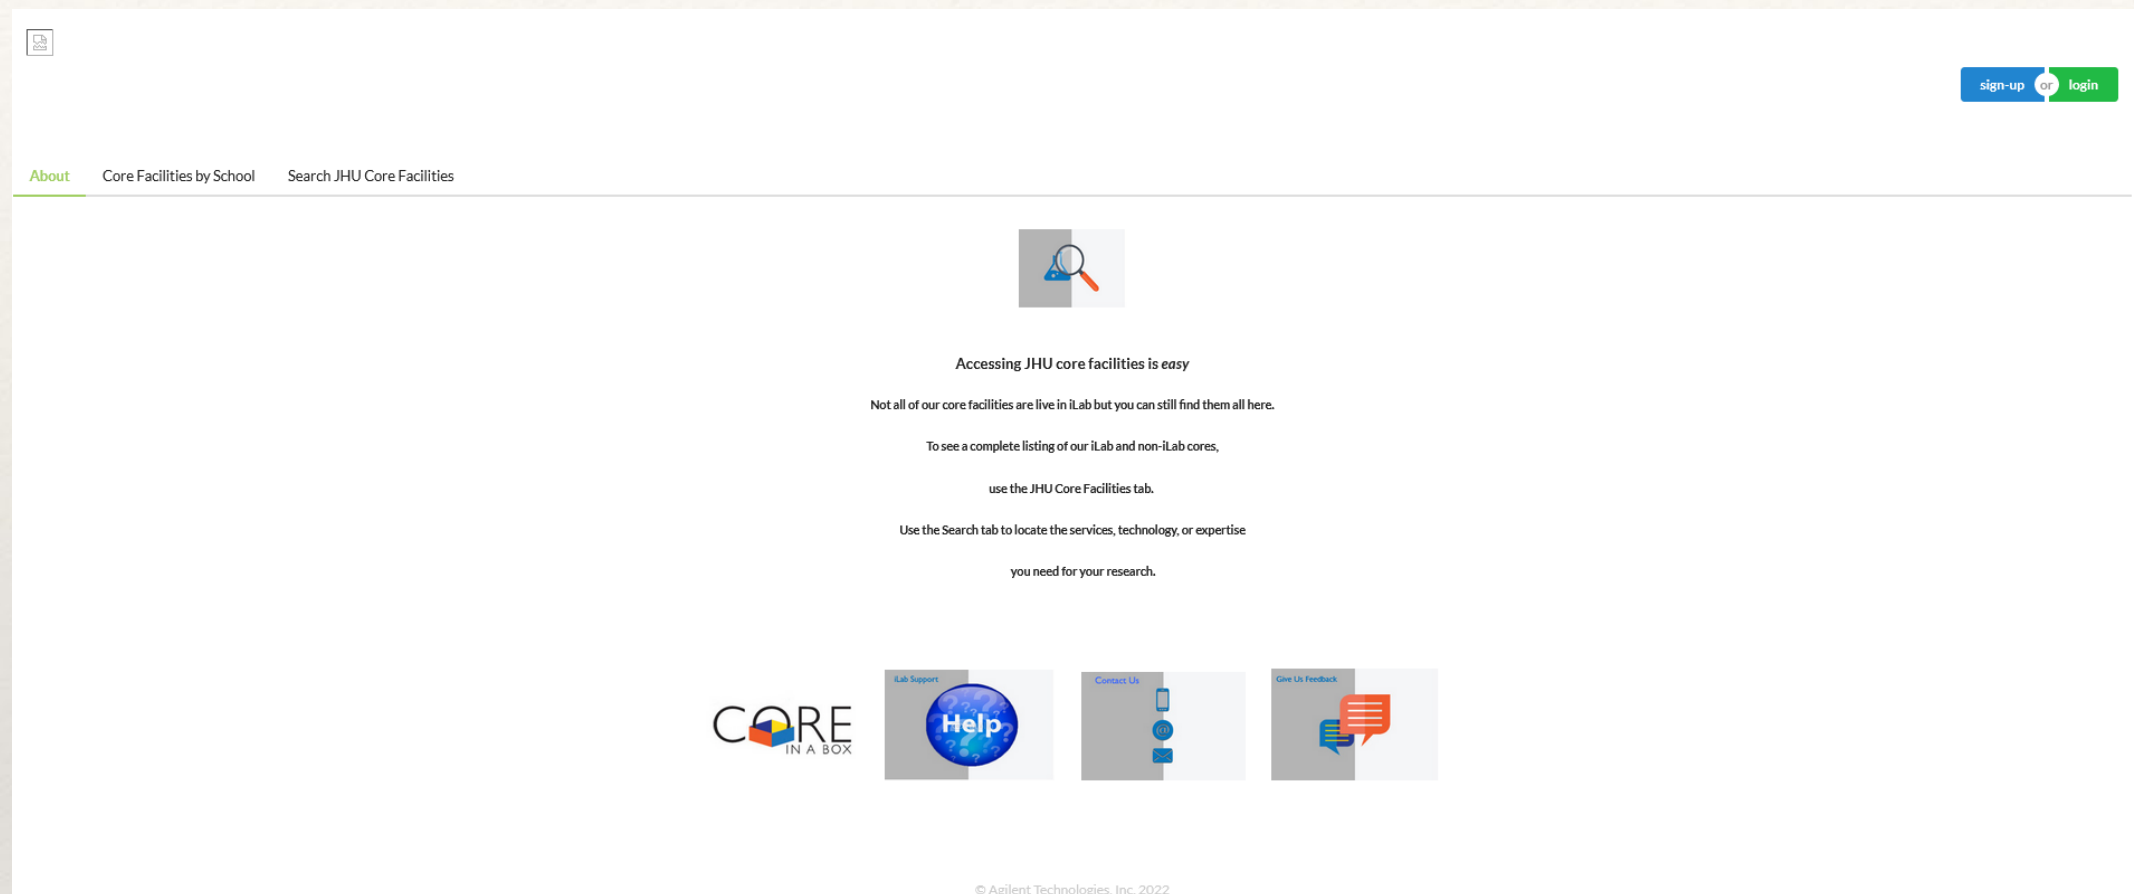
sign-up or login

About Core Facilities by School Search JHU Core Facilities

Accessing JHU core facilities is *easy*

Not all of our core facilities are live in iLab but you can still find them all here.

To see a complete listing of our iLab and non-iLab cores,

use the JHU Core Facilities tab.

Use the Search tab to locate the services, technology, or expertise

you need for your research.

CORE IN A BOX

iLab Support

Help

Contact Us

Give Us Feedback

© Agilent Technologies, Inc. 2022